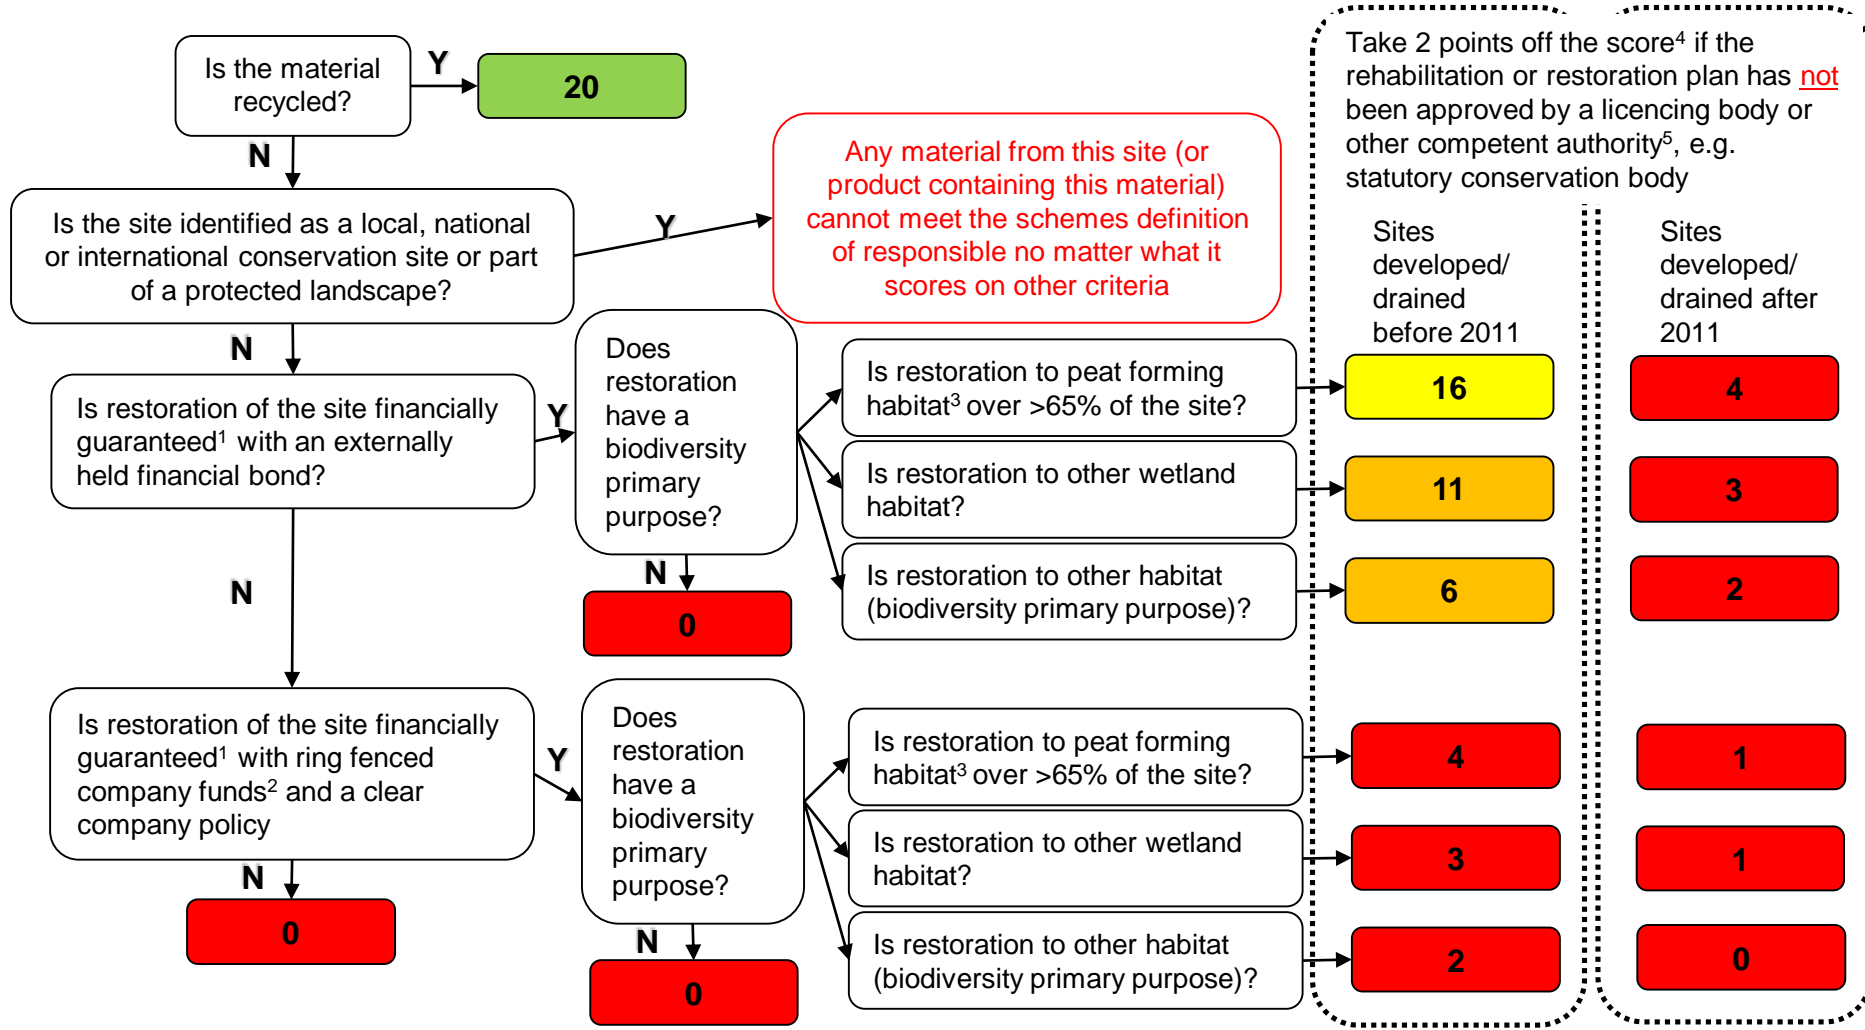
Is the material recycled?

Y

20

N

Is the site identified as a local, national or international conservation site or part of a protected landscape?

Y

Any material from this site (or product containing this material) cannot meet the schemes definition of responsible no matter what it scores on other criteria

Take 2 points off the score$^4$ if the rehabilitation or restoration plan has not been approved by a licencing body or other competent authority$^5$, e.g. statutory conservation body

Sites developed/ drained before 2011

Sites developed/ drained after 2011

N

Is restoration of the site financially guaranteed$^1$ with an externally held financial bond?

Y

Does restoration have a biodiversity primary purpose?

Is restoration to peat forming habitat$^3$ over >65% of the site?

16

4

Is restoration to other wetland habitat?

11

3

Is restoration to other habitat (biodiversity primary purpose)?

6

2

N

N

0

Is restoration of the site financially guaranteed$^1$ with ring fenced company funds$^2$ and a clear company policy

Y

Does restoration have a biodiversity primary purpose?

Is restoration to peat forming habitat$^3$ over >65% of the site?

4

1

Is restoration to other wetland habitat?

3

1

Is restoration to other habitat (biodiversity primary purpose)?

2

0

N

0

N

0